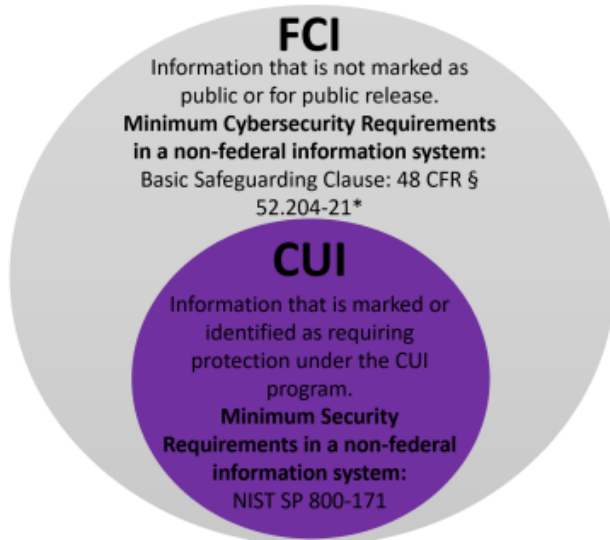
FCI

Information that is not marked as public or for public release.

**Minimum Cybersecurity Requirements in a non-federal information system:**

Basic Safeguarding Clause: 48 CFR § 52.204-21*

CUI

Information that is marked or identified as requiring protection under the CUI program.

**Minimum Security Requirements in a non-federal information system:**

NIST SP 800-171